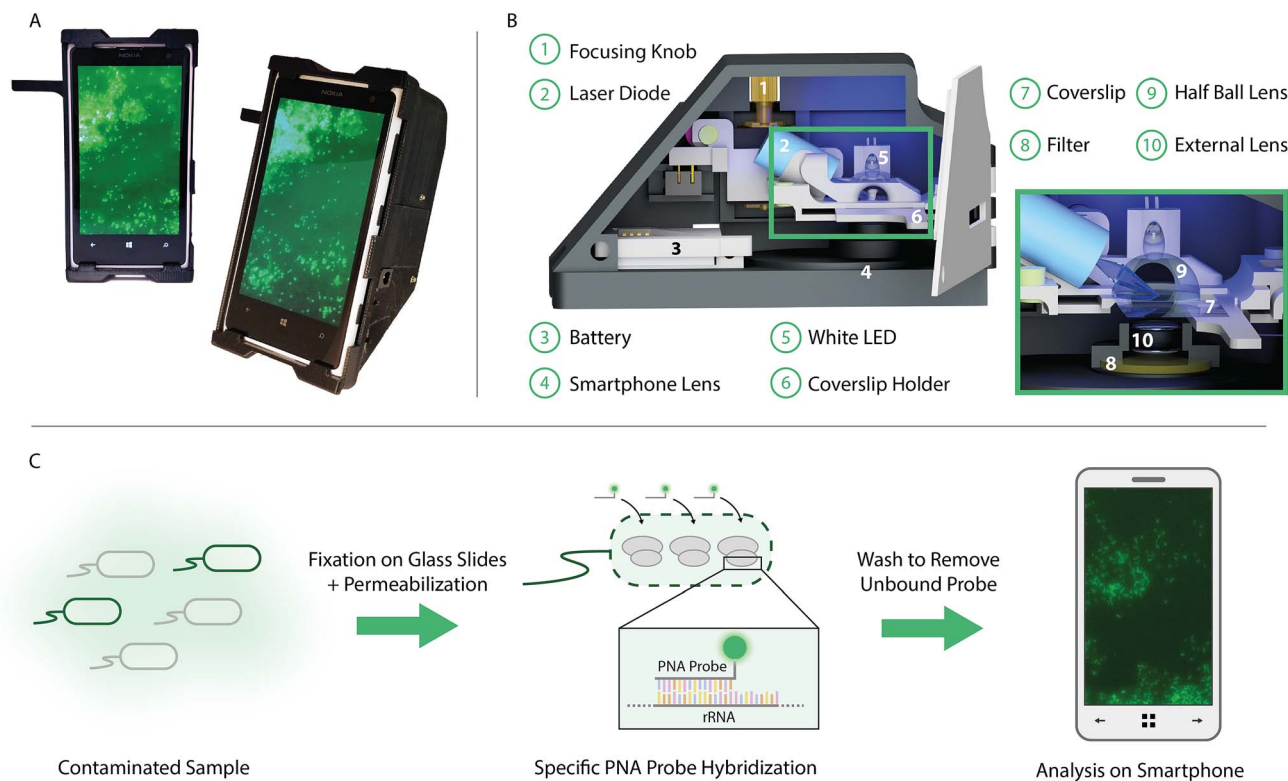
A

NOKIA

NOKIA

B

1 Focusing Knob

2 Laser Diode

7 Coverslip

9 Half Ball Lens

8 Filter

10 External Lens

1

2

5

6

3

4

9

7

10

8

3 Battery

4 Smartphone Lens

5 White LED

6 Coverslip Holder

C

Fixation on Glass Slides + Permeabilization

Wash to Remove Unbound Probe

PNA Probe

rRNA

Contaminated Sample

Specific PNA Probe Hybridization

Analysis on Smartphone